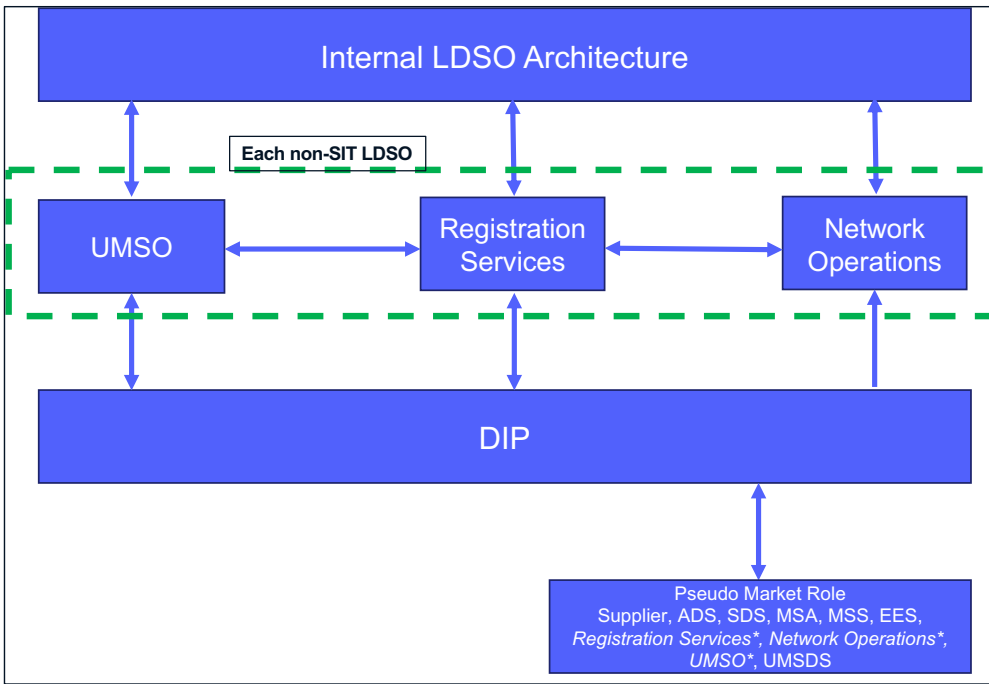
Internal LDSO Architecture

Each non-SIT LDSO

UMSO

Registration Services

Network Operations

DIP

Pseudo Market Role
Supplier, ADS, SDS, MSA, MSS, EES, Registration Services*, Network Operations*, UMSO*, UMSDS